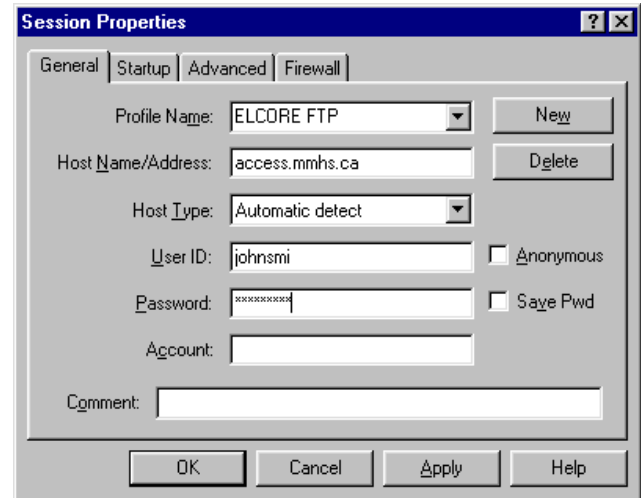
Session Properties

?

General | Startup | Advanced | Firewall

Profile Name: ELCORE FTP

New

Host Name/Address: access.mmhs.ca

Delete

Host Type: Automatic detect

User ID: johnsmi

Anonymous

Password: *********

Save Pwd

Account:

Comment:

OK

Cancel

Apply

Help